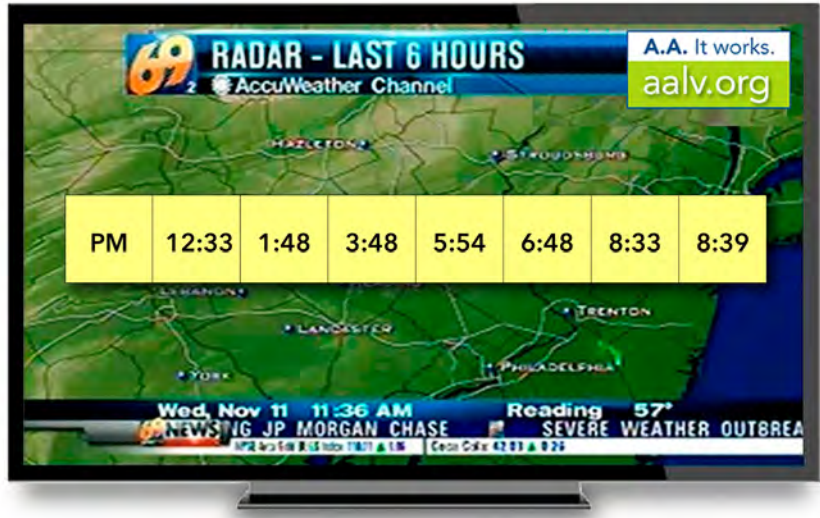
69
2
RADAR - LAST 6 HOURS
AccuWeather Channel

A.A. It works.
aalv.org

HAZLETON
STROUDSBURG

| PM | 12:33 | 1:48 | 3:48 | 5:54 | 6:48 | 8:33 | 8:39 |
|---|---|---|---|---|---|---|---|

LEBANON
TRENTON
LANCASTER
YORK
PHILADELPHIA

Wed, Nov 11 11:36 AM Reading 57°
69 NEWS NG JP MORGAN CHASE SEVERE WEATHER OUTBREA
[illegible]